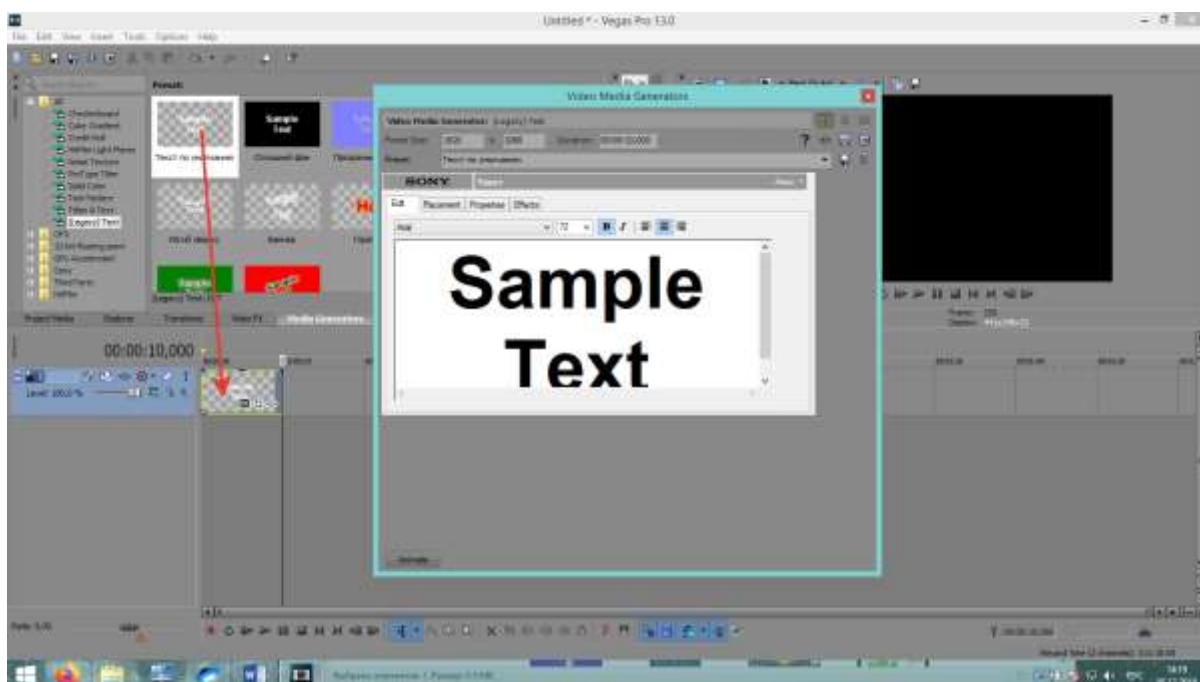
Untitled * - Vegas Pro 13.0

File Edit View Insert Tools Options Help

Presets:

Sample Text

Video Media Generators

Video Media Generator: (Legacy) Text

Frame Size:

Duration:

Preset:

SONY

Edit Placement Properties Effects

Arial

72

Sample Text

00:00:10,000

Level: 100,0 %

Project Media Explorer Transitions Video FX Media Generators

Animate